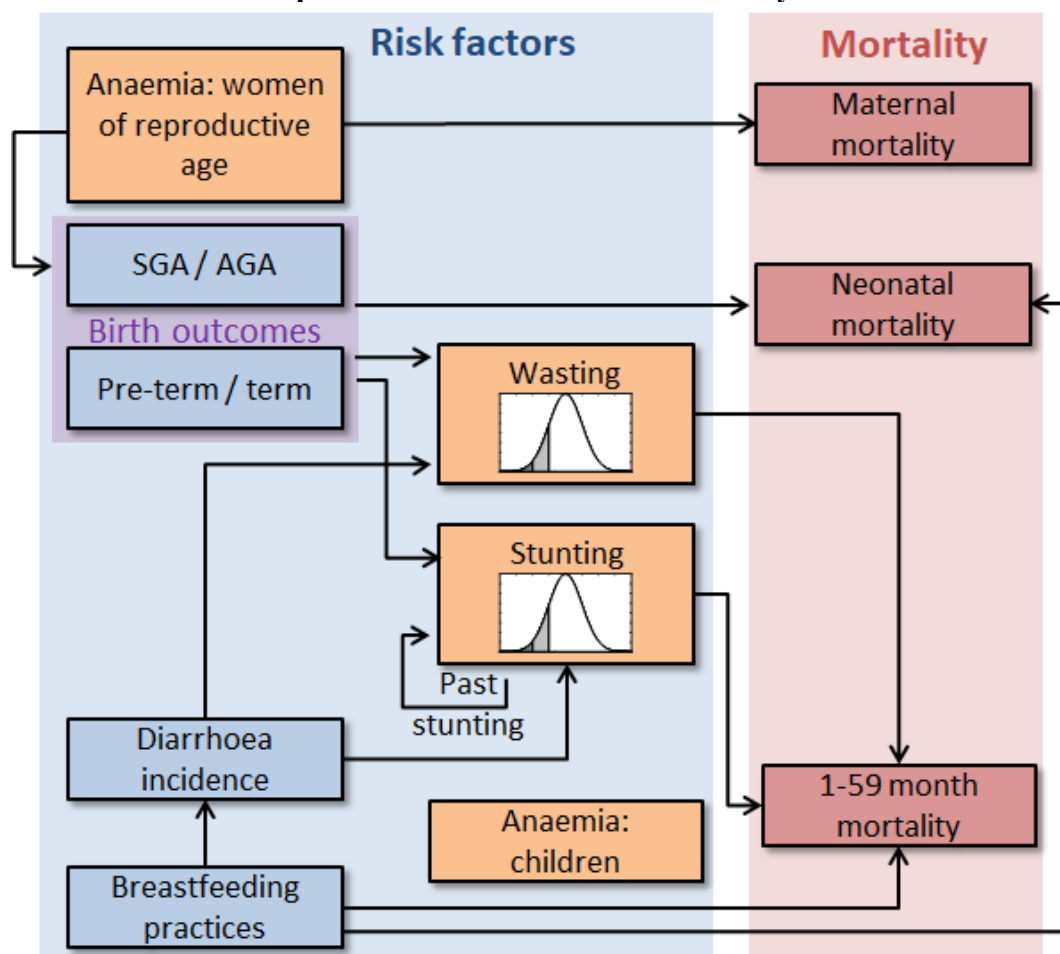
Risk factors

Mortality

Anaemia: women of reproductive age

Maternal mortality

SGA / AGA

Neonatal mortality

Birth outcomes

Pre-term / term

Wasting

Stunting

Past stunting

Diarrhoea incidence

1-59 month mortality

Anaemia: children

Breastfeeding practices